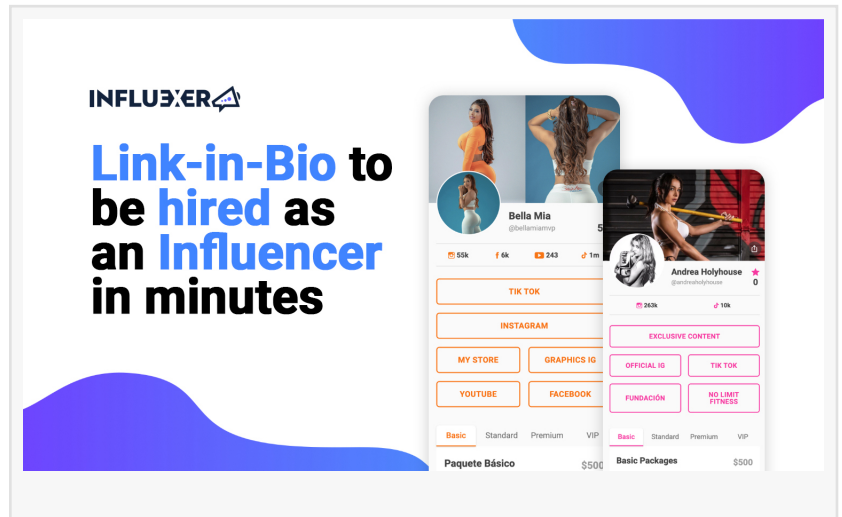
INFLUENCER

Link-in-Bio to be hired as an Influencer in minutes

Bella Mia
@bellamiamvp
5

55k 6k 243 1m

TIK TOK
INSTAGRAM
MY STORE
GRAPHICS IG
YOUTUBE
FACEBOOK

Basic Standard Premium VIP
Paquete Básico $500

Andrea Holyhouse
@andreaholyhouse
0

263k 10k

EXCLUSIVE CONTENT
OFFICIAL IG
TIK TOK
FUNDACIÓN
NO LIMIT FITNESS

Basic Standard Premium VIP
Basic Packages $500